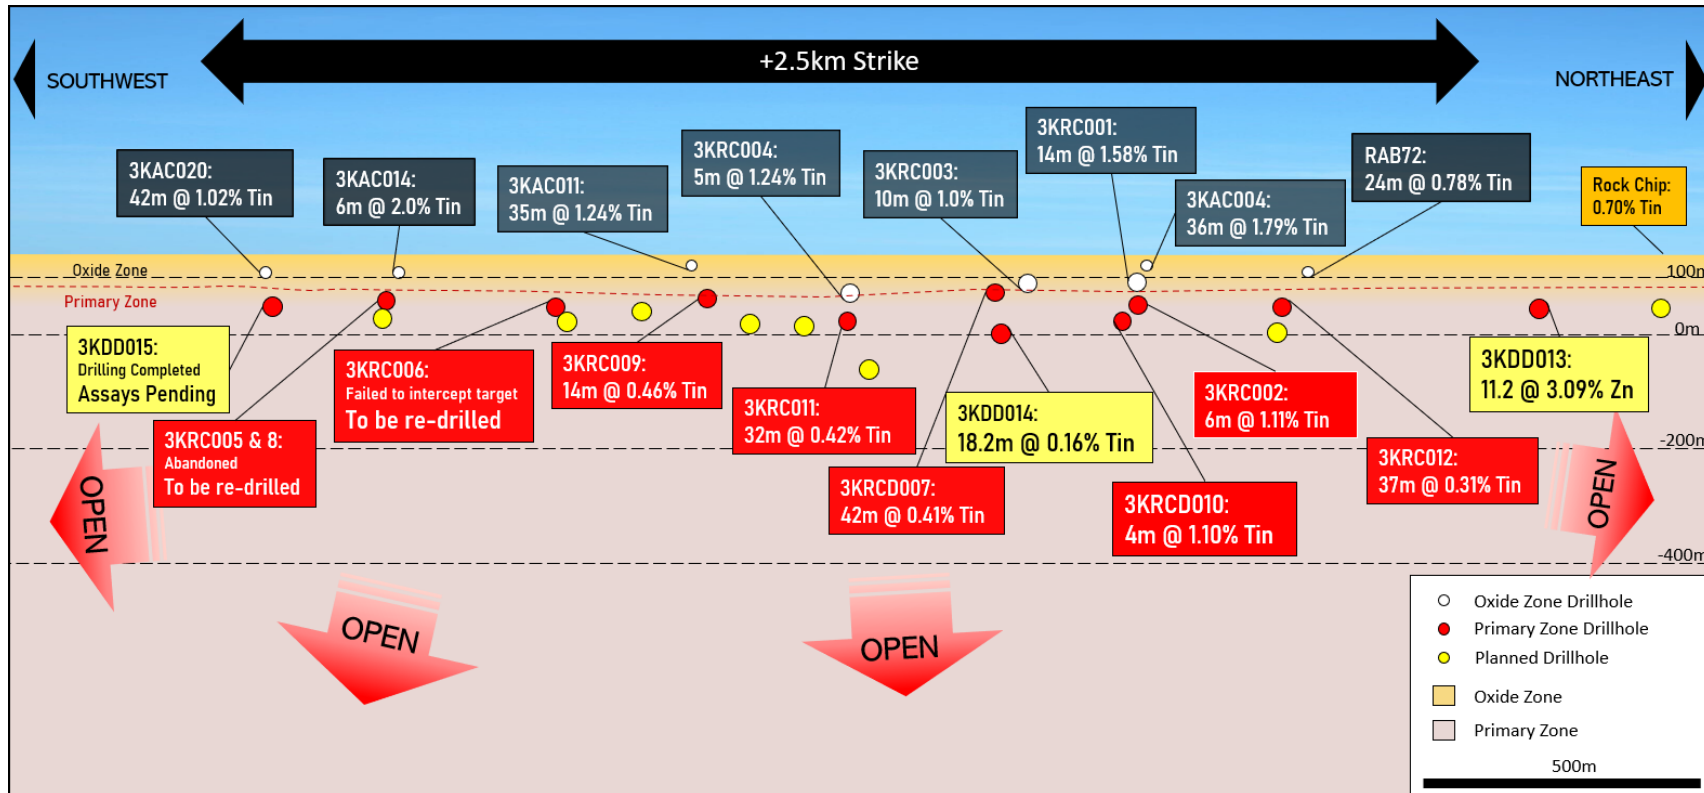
SOUTHWEST

+2.5km Strike

NORTHEAST

3KAC020:
42m @ 1.02% Tin

3KAC014:
6m @ 2.0% Tin

3KAC011:
35m @ 1.24% Tin

3KRC004:
5m @ 1.24% Tin

3KRC003:
10m @ 1.0% Tin

3KRC001:
14m @ 1.58% Tin

3KAC004:
36m @ 1.79% Tin

RAB72:
24m @ 0.78% Tin

Rock Chip:
0.70% Tin

Oxide Zone

Primary Zone

100m

0m

-200m

-400m

3KDD015:
Drilling Completed
Assays Pending

3KRC006:
Failed to intercept target
To be re-drilled

3KRC009:
14m @ 0.46% Tin

3KRC011:
32m @ 0.42% Tin

3KDD014:
18.2m @ 0.16% Tin

3KRC002:
6m @ 1.11% Tin

3KDD013:
11.2 @ 3.09% Zn

3KRC005 & 8:
Abandoned
To be re-drilled

3KRCD007:
42m @ 0.41% Tin

3KRCD010:
4m @ 1.10% Tin

3KRC012:
37m @ 0.31% Tin

OPEN

OPEN

OPEN

OPEN

Oxide Zone Drillhole
Primary Zone Drillhole
Planned Drillhole
Oxide Zone
Primary Zone
500m